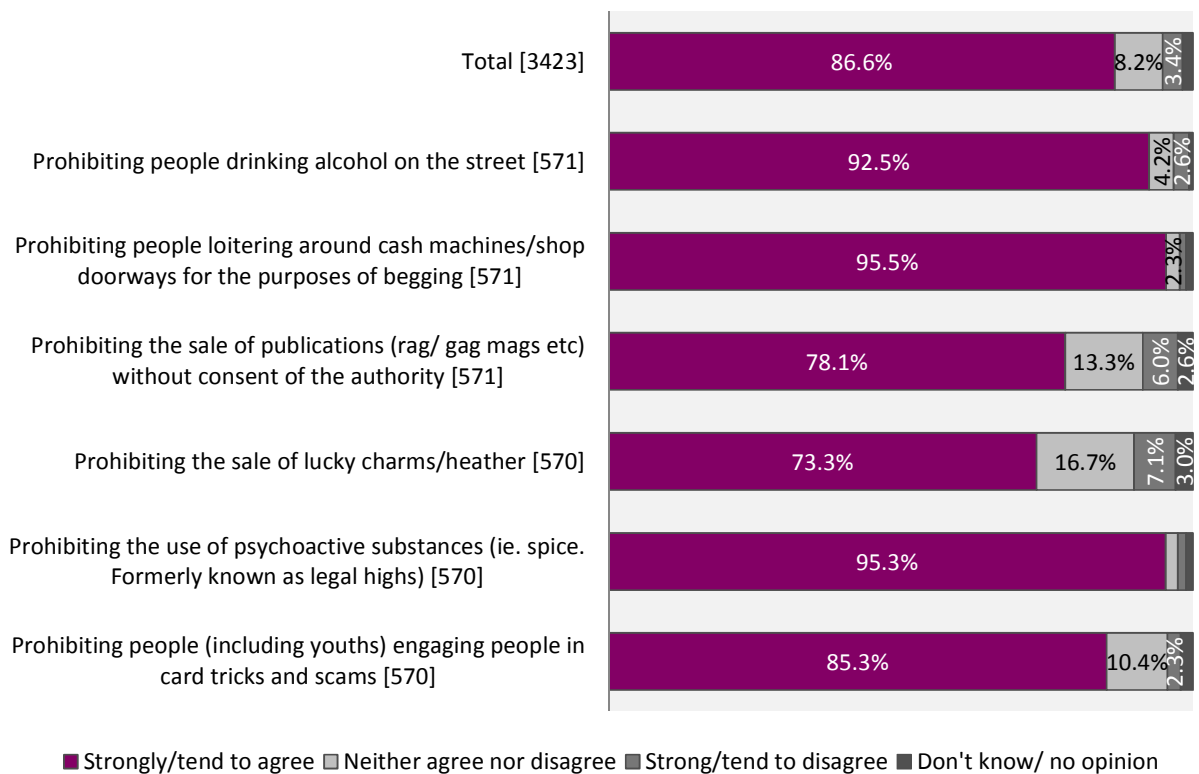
Total [3423] 86.6% 8.2% 3.4%

Prohibiting people drinking alcohol on the street [571] 92.5% 4.2% 2.6%

Prohibiting people loitering around cash machines/shop doorways for the purposes of begging [571] 95.5% 2.3%

Prohibiting the sale of publications (rag/ gag mags etc) without consent of the authority [571] 78.1% 13.3% 6.0% 2.6%

Prohibiting the sale of lucky charms/heather [570] 73.3% 16.7% 7.1% 3.0%

Prohibiting the use of psychoactive substances (ie. spice. Formerly known as legal highs) [570] 95.3%

Prohibiting people (including youths) engaging people in card tricks and scams [570] 85.3% 10.4% 2.3%

Strongly/tend to agree Neither agree nor disagree Strong/tend to disagree Don't know/ no opinion